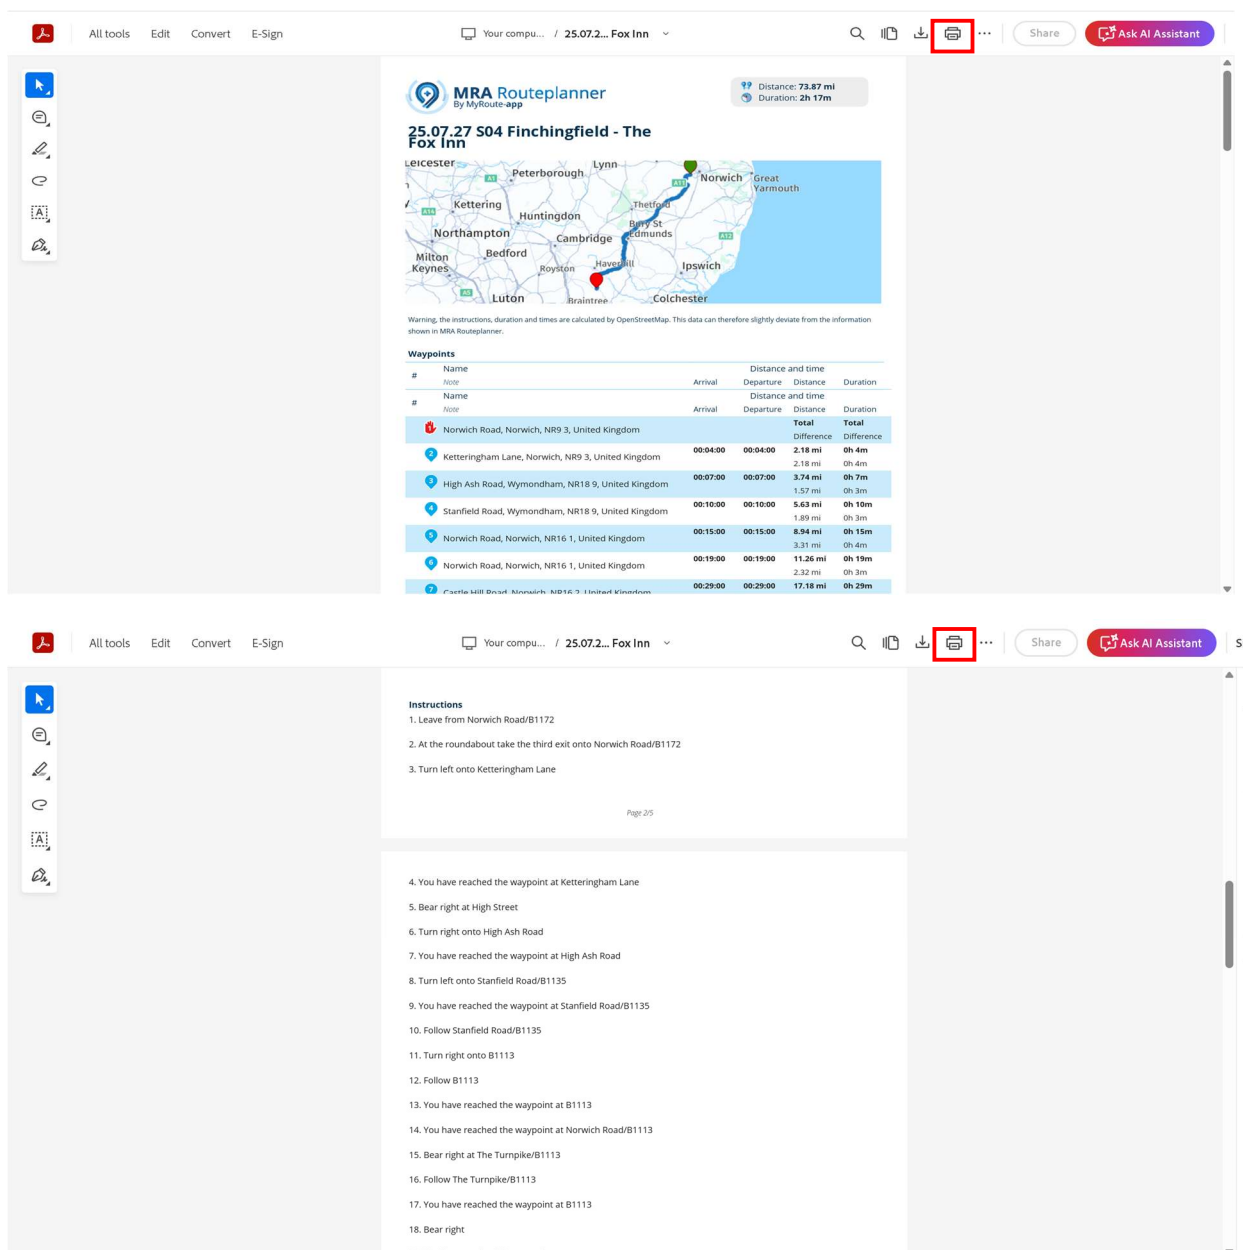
All tools Edit Convert E-Sign

Your compu... / 25.07.2... Fox Inn

Share Ask AI Assistant

MRA Routeplanner
By MyRoute-app

Distance: 73.87 mi
Duration: 2h 17m

25.07.27 S04 Finchingfield - The Fox Inn

Leicester Lynn Peterborough Norwich Great Yarmouth Kettering Huntingdon Thetford Bury St Edmunds Northampton Cambridge Bedford Milton Keynes Royston Haverhill Ipswich Luton Braintree Colchester A1 A14 A11 A12 A5

Warning, the instructions, duration and times are calculated by OpenStreetMap. This data can therefore slightly deviate from the information shown in MRA Routeplanner.

Waypoints

| # | Name / Note | Arrival | Departure | Distance | Duration |
|---|---|---|---|---|---|
| # | Name / Note | Arrival | Departure | Distance | Duration |
| | Norwich Road, Norwich, NR9 3, United Kingdom | | | Total Difference | Total Difference |
| 2 | Ketteringham Lane, Norwich, NR9 3, United Kingdom | 00:04:00 | 00:04:00 | 2.18 mi 2.18 mi | 0h 4m 0h 4m |
| 3 | High Ash Road, Wymondham, NR18 9, United Kingdom | 00:07:00 | 00:07:00 | 3.74 mi 1.57 mi | 0h 7m 0h 3m |
| 4 | Stanfield Road, Wymondham, NR18 9, United Kingdom | 00:10:00 | 00:10:00 | 5.63 mi 1.89 mi | 0h 10m 0h 3m |
| 5 | Norwich Road, Norwich, NR16 1, United Kingdom | 00:15:00 | 00:15:00 | 8.94 mi 3.31 mi | 0h 15m 0h 4m |
| 6 | Norwich Road, Norwich, NR16 1, United Kingdom | 00:19:00 | 00:19:00 | 11.26 mi 2.32 mi | 0h 19m 0h 3m |
| 7 | Castle Hill Road, Norwich, NR16 2, United Kingdom | 00:29:00 | 00:29:00 | 17.18 mi | 0h 29m |

All tools Edit Convert E-Sign

Your compu... / 25.07.2... Fox Inn

Share Ask AI Assistant S

Instructions
1. Leave from Norwich Road/B1172
2. At the roundabout take the third exit onto Norwich Road/B1172
3. Turn left onto Ketteringham Lane

Page 2/5

4. You have reached the waypoint at Ketteringham Lane
5. Bear right at High Street
6. Turn right onto High Ash Road
7. You have reached the waypoint at High Ash Road
8. Turn left onto Stanfield Road/B1135
9. You have reached the waypoint at Stanfield Road/B1135
10. Follow Stanfield Road/B1135
11. Turn right onto B1113
12. Follow B1113
13. You have reached the waypoint at B1113
14. You have reached the waypoint at Norwich Road/B1113
15. Bear right at The Turnpike/B1113
16. Follow The Turnpike/B1113
17. You have reached the waypoint at B1113
18. Bear right